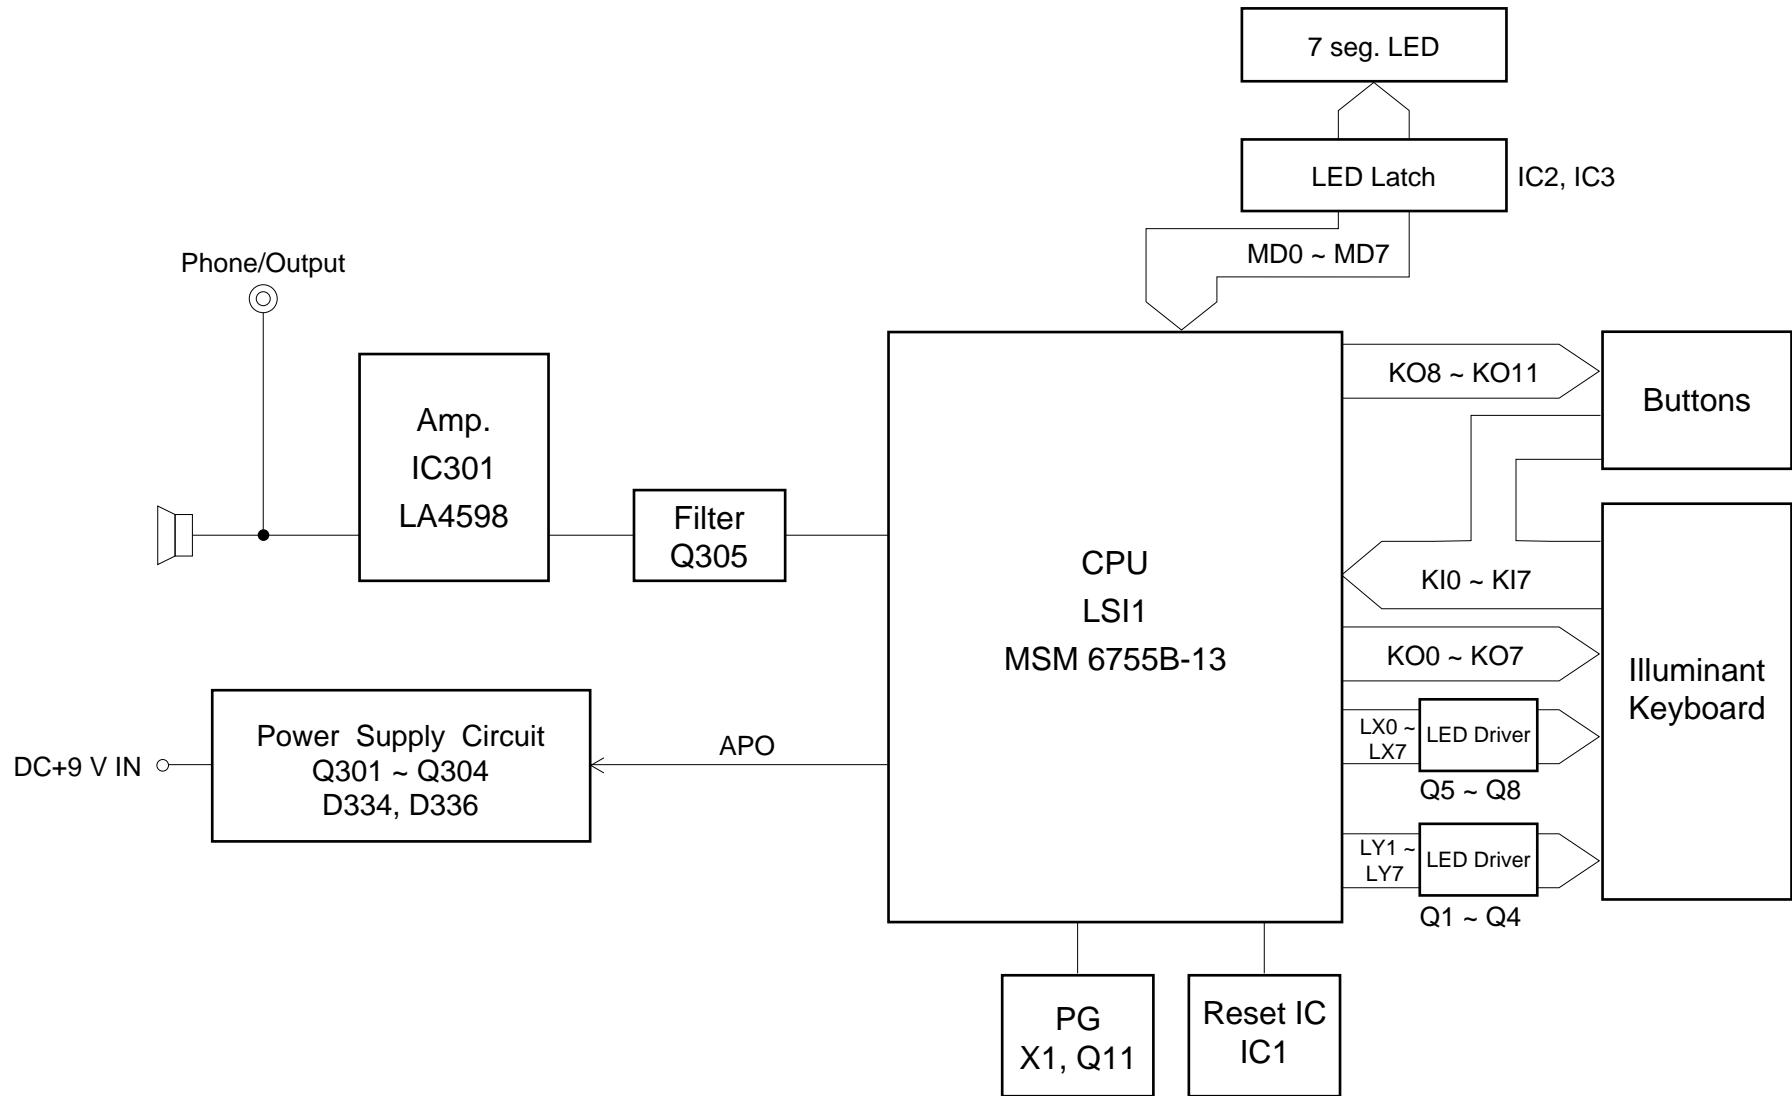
7 seg. LED

LED Latch

IC2, IC3

MD0 ~ MD7

Phone/Output

Amp.
IC301
LA4598

Filter
Q305

CPU
LSI1
MSM 6755B-13

KO8 ~ KO11

Buttons

KI0 ~ KI7

KO0 ~ KO7

Illuminant
Keyboard

LX0 ~
LX7

LED Driver

Q5 ~ Q8

LY1 ~
LY7

LED Driver

Q1 ~ Q4

DC+9 V IN

Power Supply Circuit
Q301 ~ Q304
D334, D336

APO

PG
X1, Q11

Reset IC
IC1